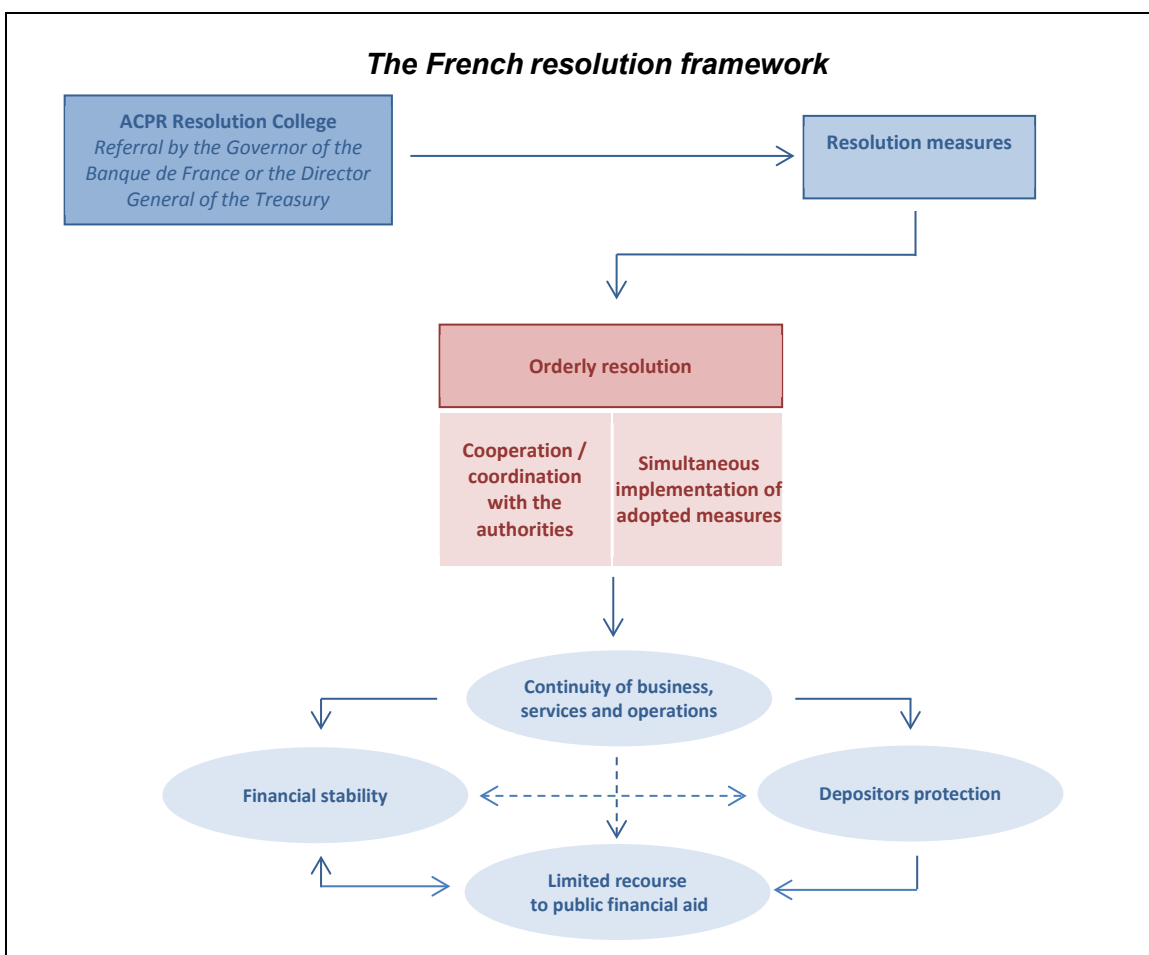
The French resolution framework

ACPR Resolution College
Referral by the Governor of the Banque de France or the Director General of the Treasury

Resolution measures

Orderly resolution

Cooperation / coordination with the authorities

Simultaneous implementation of adopted measures

Continuity of business, services and operations

Financial stability

Depositors protection

Limited recourse to public financial aid